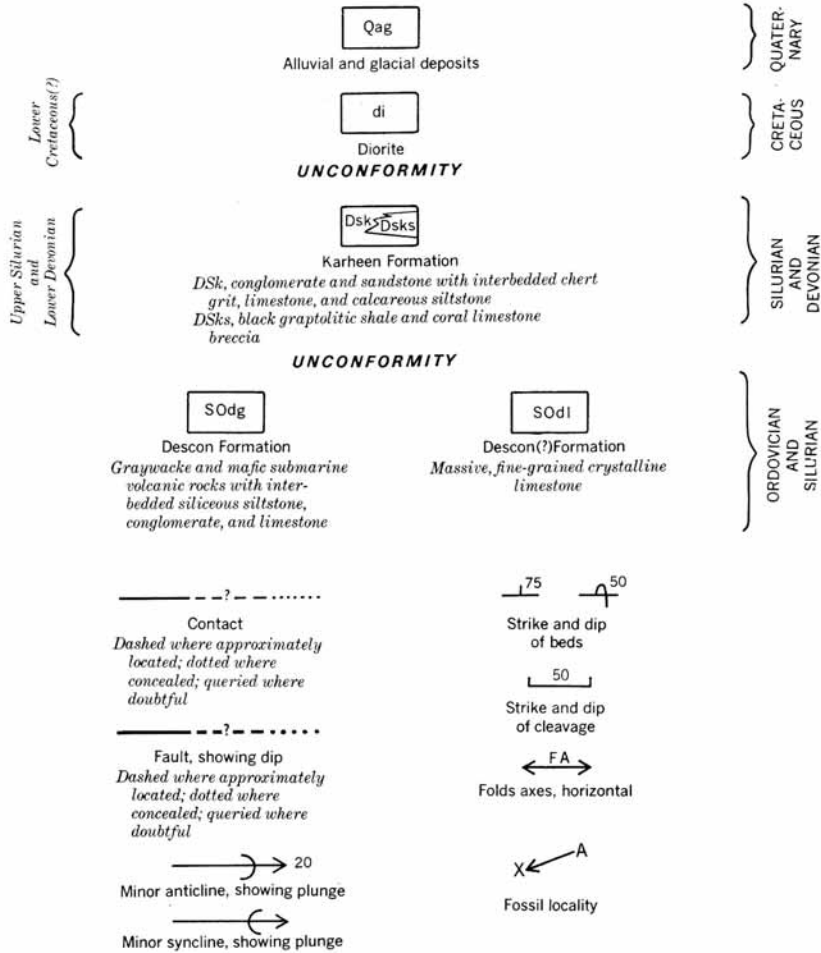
Qag

Alluvial and glacial deposits

QUATERNARY

Lower Cretaceous(?)

di

Diorite

CRETACEOUS

UNCONFORMITY

Upper Silurian and Lower Devonian

Dsk Dsks

Karheen Formation

DSk, conglomerate and sandstone with interbedded chert grit, limestone, and calcareous siltstone

DSks, black graptolitic shale and coral limestone breccia

SILURIAN AND DEVONIAN

UNCONFORMITY

SOdg

Descon Formation

Graywacke and mafic submarine volcanic rocks with interbedded siliceous siltstone, conglomerate, and limestone

SOdl

Descon(?)Formation

Massive, fine-grained crystalline limestone

ORDOVICIAN AND SILURIAN

?

Contact

Dashed where approximately located; dotted where concealed; queried where doubtful

?

Fault, showing dip

Dashed where approximately located; dotted where concealed; queried where doubtful

20

Minor anticline, showing plunge

Minor syncline, showing plunge

75 50

Strike and dip of beds

50

Strike and dip of cleavage

FA

Folds axes, horizontal

X A

Fossil locality